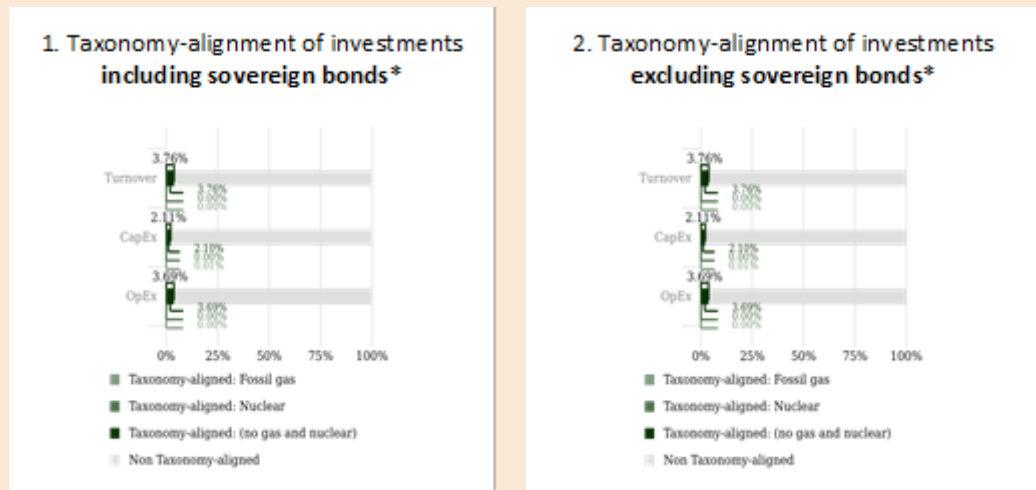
1. Taxonomy-alignment of investments **including sovereign bonds***

3.76%
Turnover
3.76%
0.00%
0.00%
2.11%
CapEx
2.10%
0.00%
0.01%
3.69%
OpEx
3.69%
0.00%
0.00%

0% 25% 50% 75% 100%

Taxonomy-aligned: Fossil gas
Taxonomy-aligned: Nuclear
Taxonomy-aligned: (no gas and nuclear)
Non Taxonomy-aligned

2. Taxonomy-alignment of investments **excluding sovereign bonds***

3.76%
Turnover
3.76%
0.00%
0.00%
2.11%
CapEx
2.10%
0.00%
0.01%
3.69%
OpEx
3.69%
0.00%
0.00%

0% 25% 50% 75% 100%

Taxonomy-aligned: Fossil gas
Taxonomy-aligned: Nuclear
Taxonomy-aligned: (no gas and nuclear)
Non Taxonomy-aligned